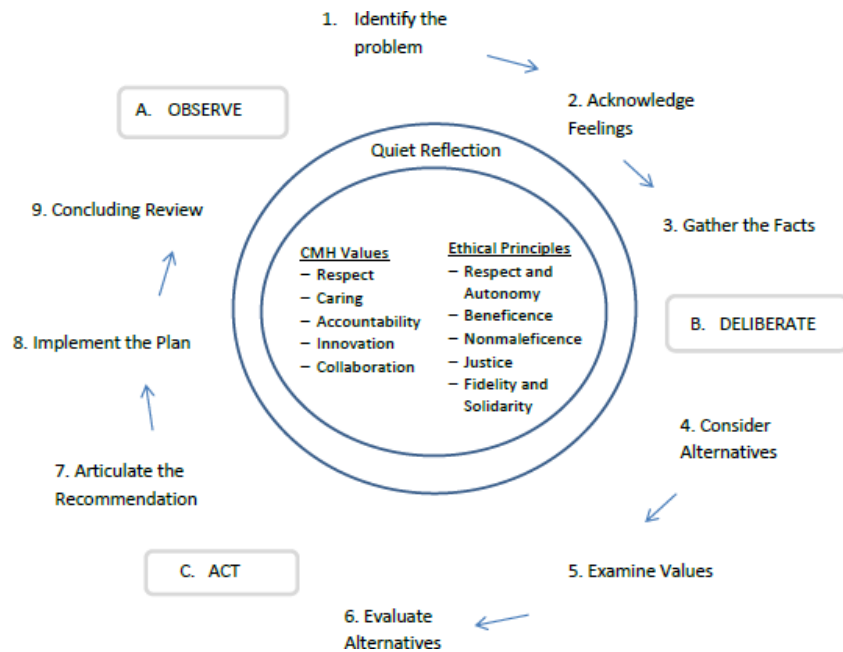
1. Identify the problem

A. OBSERVE

2. Acknowledge Feelings

Quiet Reflection

9. Concluding Review

3. Gather the Facts

CMH Values
– Respect
– Caring
– Accountability
– Innovation
– Collaboration

Ethical Principles
– Respect and Autonomy
– Beneficence
– Nonmaleficence
– Justice
– Fidelity and Solidarity

B. DELIBERATE

8. Implement the Plan

4. Consider Alternatives

7. Articulate the Recommendation

C. ACT

5. Examine Values

6. Evaluate Alternatives